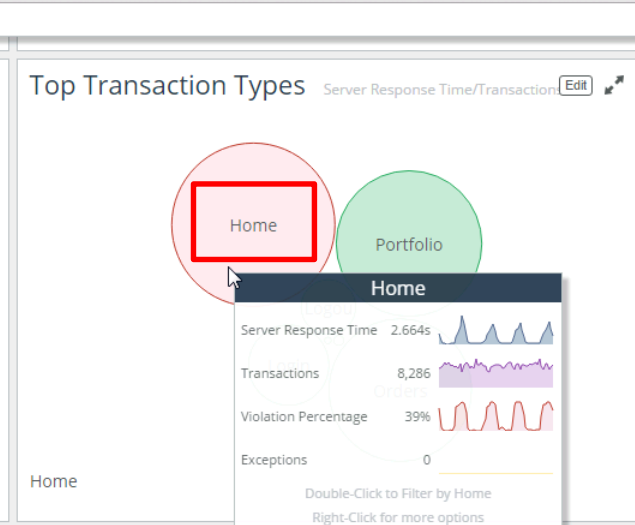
Top Transaction Types

Server Response Time/Transactions

Edit

Home

Portfolio

Home

| Server Response Time | 2.664s |
|---|---|
| Transactions | 8,286 |
| Violation Percentage | 39% |
| Exceptions | 0 |

Double-Click to Filter by Home

Right-Click for more options

Home